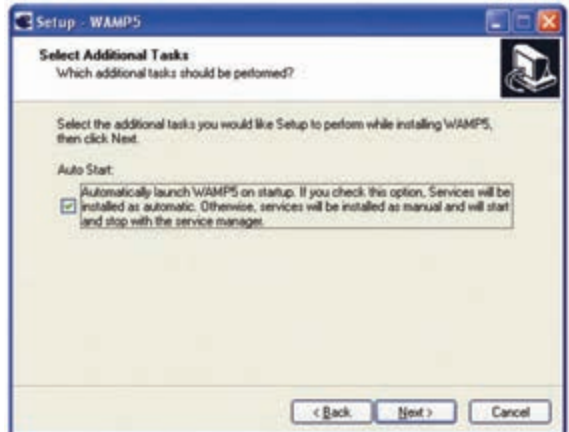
Setup - WAMP5

Select Additional Tasks
Which additional tasks should be performed?

Select the additional tasks you would like Setup to perform while installing WAMP5, then click Next.

Auto Start:

Automatically launch WAMP5 on startup. If you check this option, Services will be installed as automatic. Otherwise, services will be installed as manual and will start and stop with the service manager.

< Back | Next > | Cancel